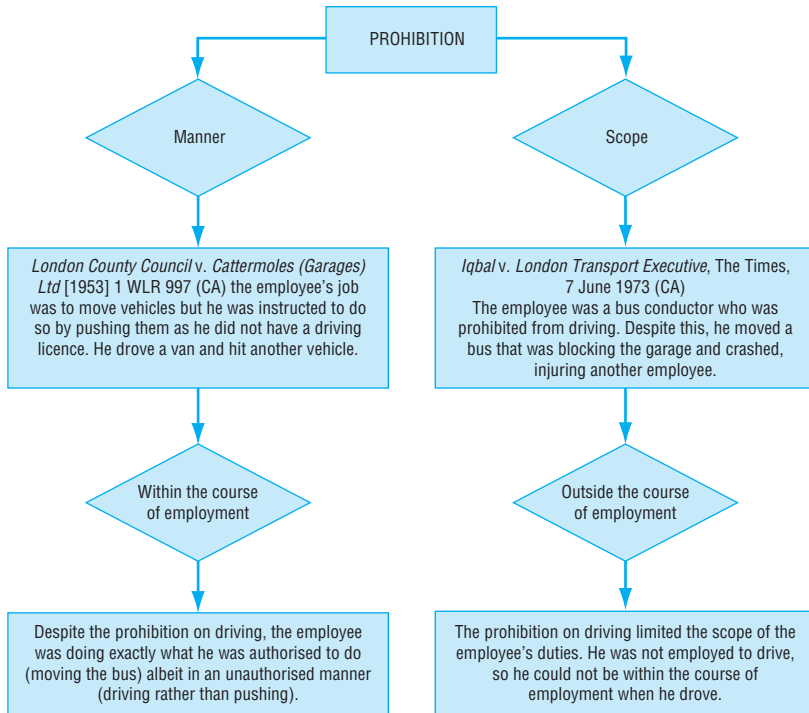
PROHIBITION

Manner

Scope

London County Council v. Cattermoles (Garages) Ltd [1953] 1 WLR 997 (CA) the employee's job was to move vehicles but he was instructed to do so by pushing them as he did not have a driving licence. He drove a van and hit another vehicle.

Iqbal v. London Transport Executive, The Times, 7 June 1973 (CA)
The employee was a bus conductor who was prohibited from driving. Despite this, he moved a bus that was blocking the garage and crashed, injuring another employee.

Within the course of employment

Outside the course of employment

Despite the prohibition on driving, the employee was doing exactly what he was authorised to do (moving the bus) albeit in an unauthorised manner (driving rather than pushing).

The prohibition on driving limited the scope of the employee's duties. He was not employed to drive, so he could not be within the course of employment when he drove.